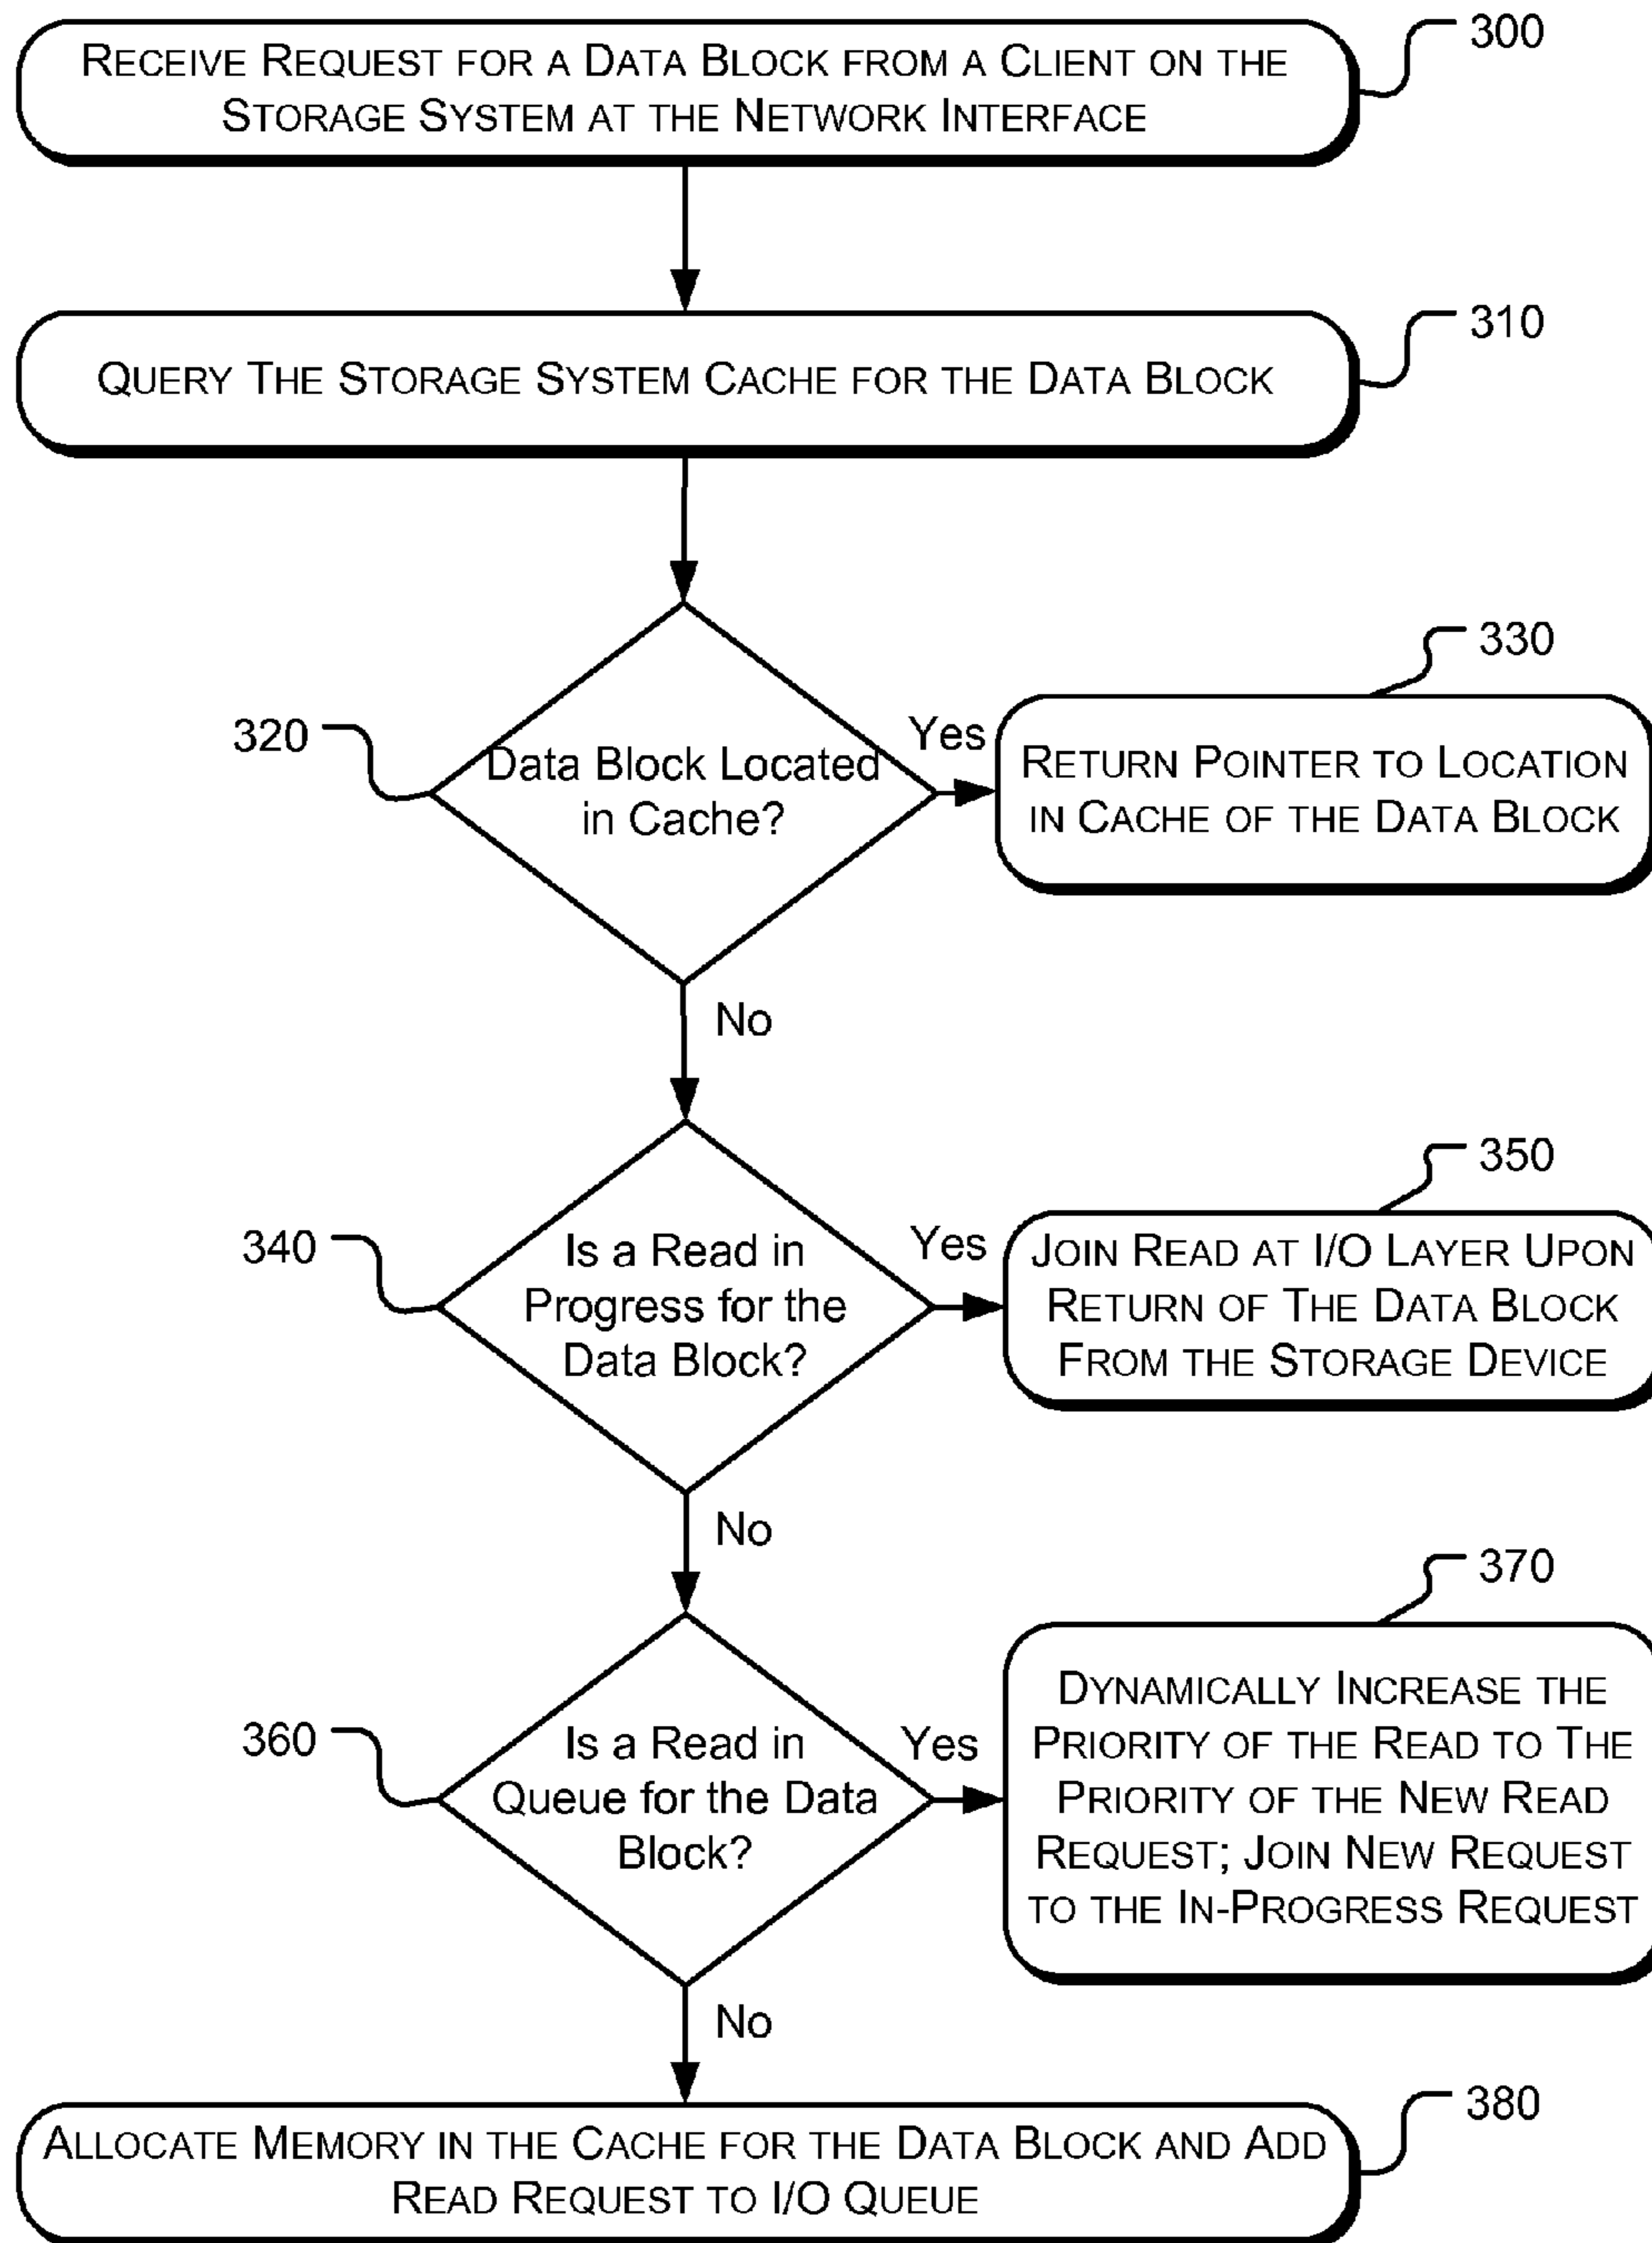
Receive Request for a Data Block from a Client on the Storage System at the Network Interface

300

Query The Storage System Cache for the Data Block

310

320

Data Block Located in Cache?

Yes

Return Pointer to Location in Cache of the Data Block

330

No

340

Is a Read in Progress for the Data Block?

Yes

Join Read at I/O Layer Upon Return of The Data Block From the Storage Device

350

No

360

Is a Read in Queue for the Data Block?

Yes

Dynamically Increase the Priority of the Read to The Priority of the New Read Request; Join New Request to the In-Progress Request

370

No

Allocate Memory in the Cache for the Data Block and Add Read Request to I/O Queue

380